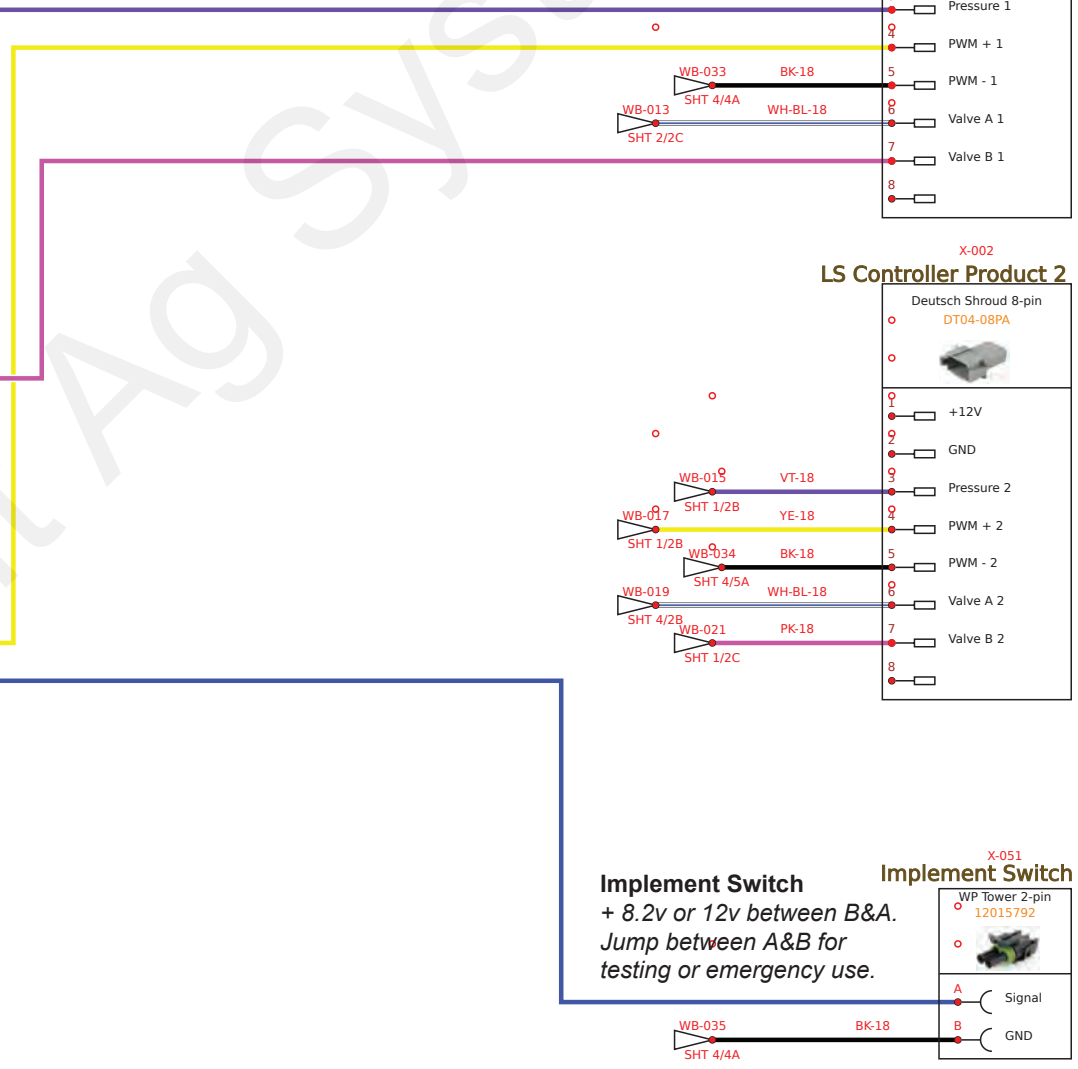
Pressure 1
4
PWM + 1
WB-033
BK-18
SHT 4/4A
5
PWM - 1
WB-013
WH-BL-18
SHT 2/2C
6
Valve A 1
7
Valve B 1
8

X-002
LS Controller Product 2
Deutsch Shroud 8-pin
DT04-08PA
1
+12V
2
GND
WB-015
VT-18
SHT 1/2B
3
Pressure 2
WB-017
YE-18
SHT 1/2B
4
PWM + 2
WB-034
BK-18
SHT 4/5A
5
PWM - 2
WB-019
WH-BL-18
SHT 4/2B
6
Valve A 2
WB-021
PK-18
SHT 1/2C
7
Valve B 2
8

Implement Switch
+ 8.2v or 12v between B&A. Jump between A&B for testing or emergency use.

X-051
Implement Switch
WP Tower 2-pin
12015792
A
Signal
WB-035
BK-18
SHT 4/4A
B
GND